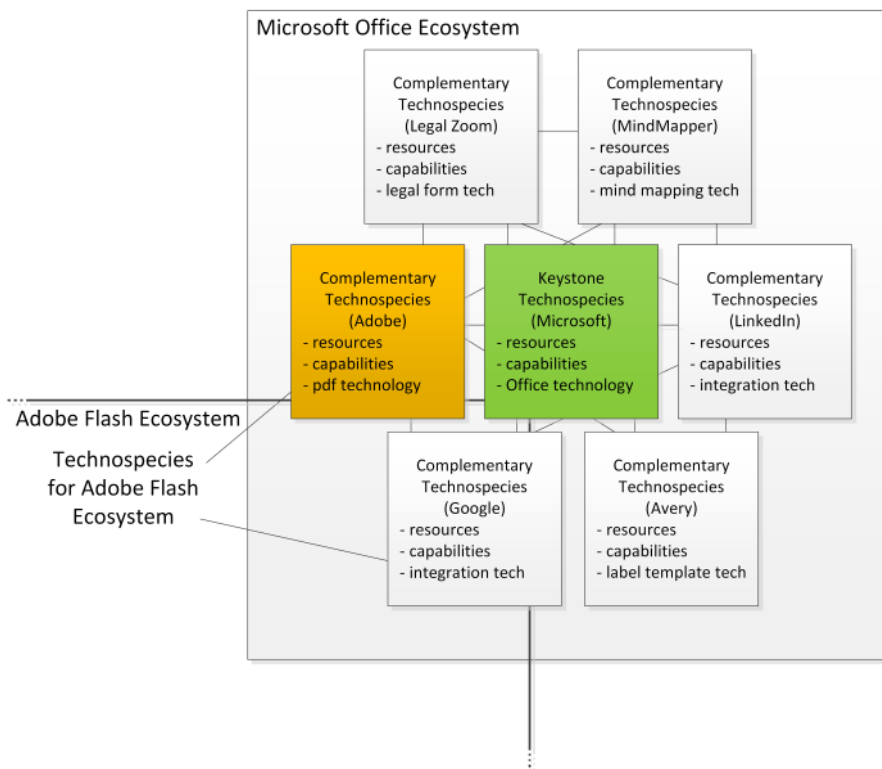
Microsoft Office Ecosystem

Complementary Technospecies (Legal Zoom)
- resources
- capabilities
- legal form tech

Complementary Technospecies (MindMapper)
- resources
- capabilities
- mind mapping tech

Complementary Technospecies (Adobe)
- resources
- capabilities
- pdf technology

Keystone Technospecies (Microsoft)
- resources
- capabilities
- Office technology

Complementary Technospecies (LinkedIn)
- resources
- capabilities
- integration tech

Adobe Flash Ecosystem

Technospecies for Adobe Flash Ecosystem

Complementary Technospecies (Google)
- resources
- capabilities
- integration tech

Complementary Technospecies (Avery)
- resources
- capabilities
- label template tech